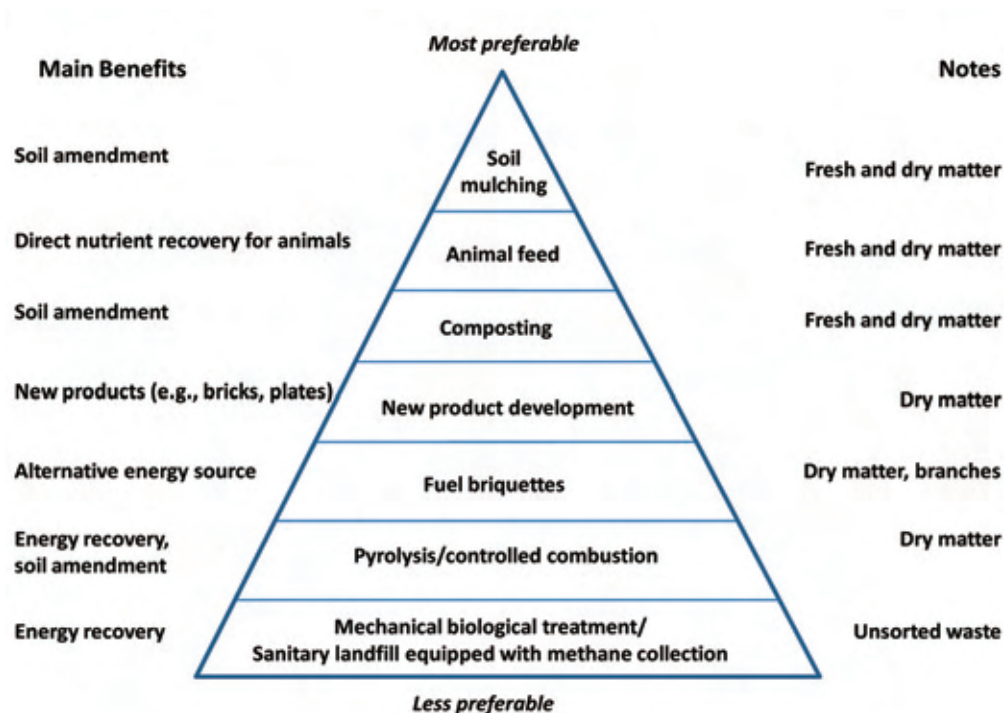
Most preferable

Main Benefits

Notes

Soil amendment

Soil mulching

Fresh and dry matter

Direct nutrient recovery for animals

Animal feed

Fresh and dry matter

Soil amendment

Composting

Fresh and dry matter

New products (e.g., bricks, plates)

New product development

Dry matter

Alternative energy source

Fuel briquettes

Dry matter, branches

Energy recovery, soil amendment

Pyrolysis/controlled combustion

Dry matter

Energy recovery

Mechanical biological treatment/ Sanitary landfill equipped with methane collection

Unsorted waste

Less preferable